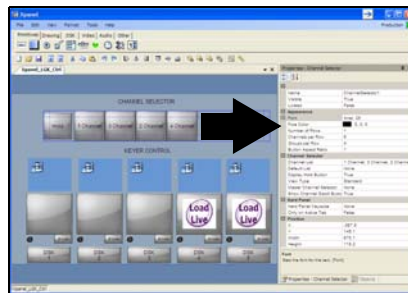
Xpanel

File Edit View Format Tools Help

CHANNEL SELECTOR

KEYER CONTROL

Load Live

Load Live

Properties - Channel Selector

Name

Visible True

Locked False

Font

Fore Color

Number of Rows

Channels per Row

Should List Row

Button Aspect Ratio

Channel Selector

Channel List

Default List

Display Mode Button

Font

Properties Channel Selector

Xpanel_USB_Ctrl